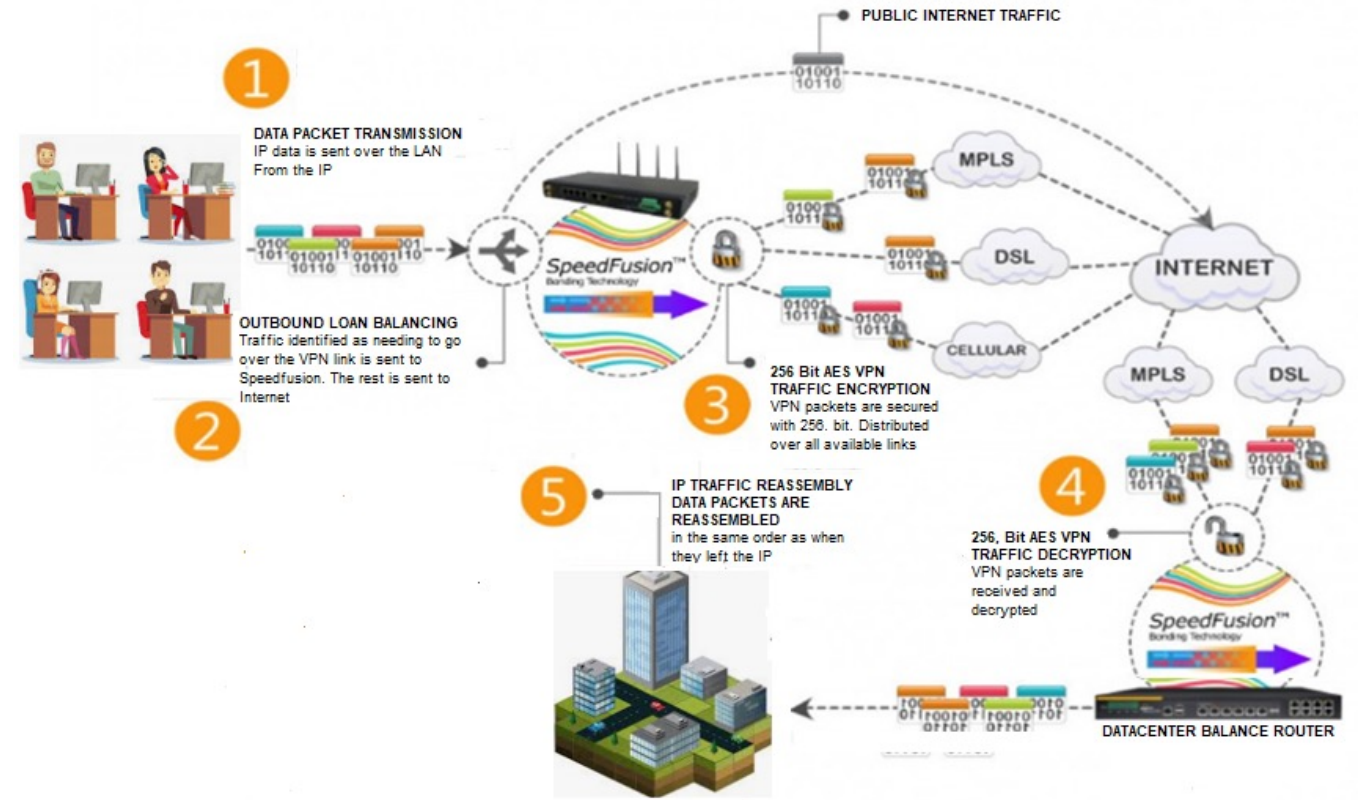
PUBLIC INTERNET TRAFFIC

01001
10110

1

DATA PACKET TRANSMISSION
IP data is sent over the LAN
From the IP

0100 01001 0110 001
1011 10110 10110 110

MPLS

DSL

INTERNET

CELLULAR

SpeedFusion™
Bonding Technology

OUTBOUND LOAN BALANCING
Traffic identified as needing to go over the VPN link is sent to Speedfusion. The rest is sent to Internet

2

256 Bit AES VPN
TRAFFIC ENCRYPTION
VPN packets are secured with 256. bit. Distributed over all available links

3

MPLS

DSL

4

5

IP TRAFFIC REASSEMBLY
DATA PACKETS ARE REASSEMBLED
in the same order as when they left the IP

256, Bit AES VPN
TRAFFIC DECRYPTION
VPN packets are received and decrypted

SpeedFusion™
Bonding Technology

DATACENTER BALANCE ROUTER